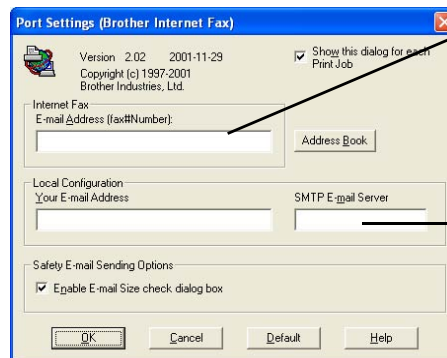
Port Settings (Brother Internet Fax)

Version 2.02 2001-11-29
Copyright (c) 1997-2001
Brother Industries, Ltd.

Show this dialog for each Print Job

Internet Fax
E-mail Address (fax#Number):

Address Book

Local Configuration
Your E-mail Address

SMTP E-mail Server

Safety E-mail Sending Options
Enable E-mail Size check dialog box

OK
Cancel
Default
Help